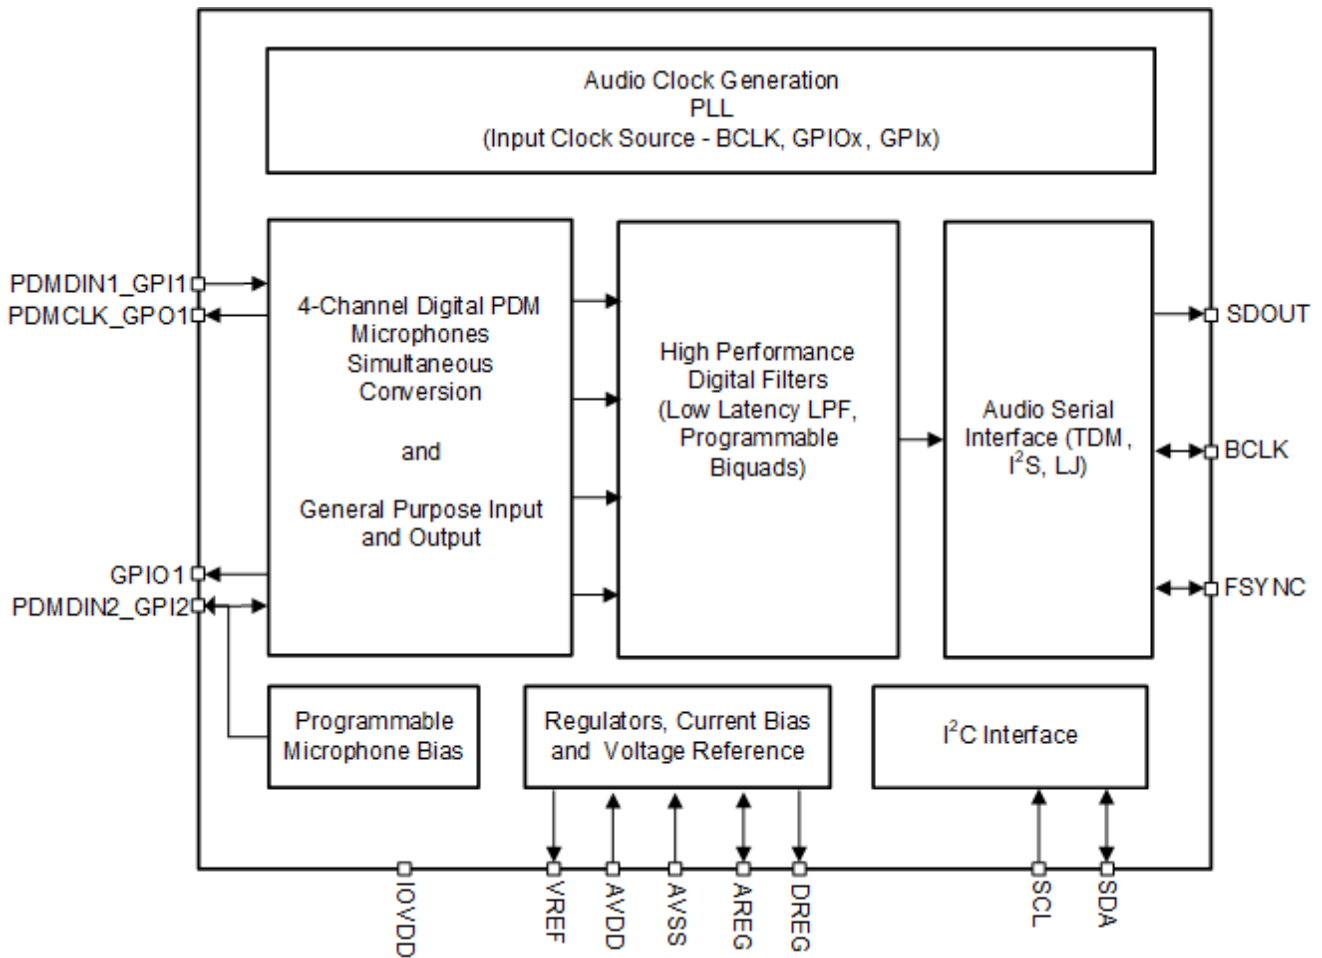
Audio Clock Generation
PLL
(Input Clock Source - BCLK, GPIOx, GPIx)

PDMDIN1_GPI1
PDMCLK_GPO1

4-Channel Digital PDM Microphones Simultaneous Conversion

and

General Purpose Input and Output

High Performance Digital Filters (Low Latency LPF, Programmable Biquads)

Audio Serial Interface (TDM, $I^2S$, LJ)

SDOUT
BCLK
FSYNC

GPIO1
PDMDIN2_GPI2

Programmable Microphone Bias

Regulators, Current Bias and Voltage Reference

$I^2C$ Interface

IOVDD
VREF
AVDD
AVSS
AREG
DREG
SCL
SDA